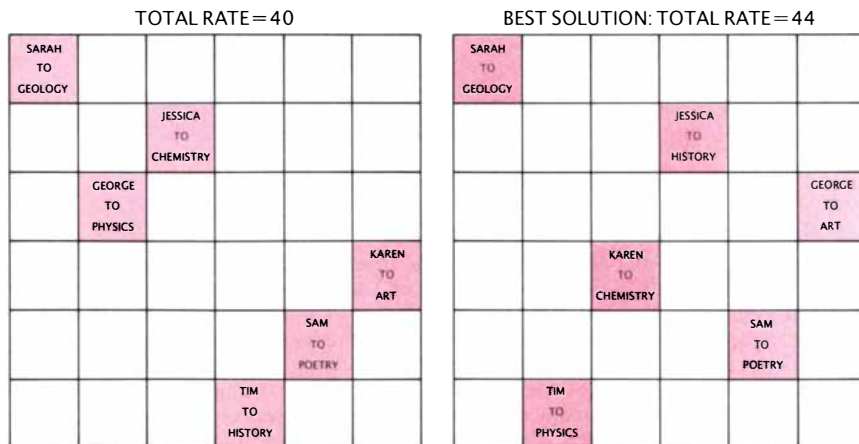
TOTAL RATE = 40

| SARAH TO GEOLOGY | | | | | |
|---|---|---|---|---|---|
| | | JESSICA TO CHEMISTRY | | | |
| | GEORGE TO PHYSICS | | | | |
| | | | | | KAREN TO ART |
| | | | | SAM TO POETRY | |
| | | | TIM TO HISTORY | | |

BEST SOLUTION: TOTAL RATE = 44

| SARAH TO GEOLOGY | | | | | |
|---|---|---|---|---|---|
| | | | JESSICA TO HISTORY | | |
| | | | | | GEORGE TO ART |
| | | KAREN TO CHEMISTRY | | | |
| | | | | SAM TO POETRY | |
| | TIM TO PHYSICS | | | | |